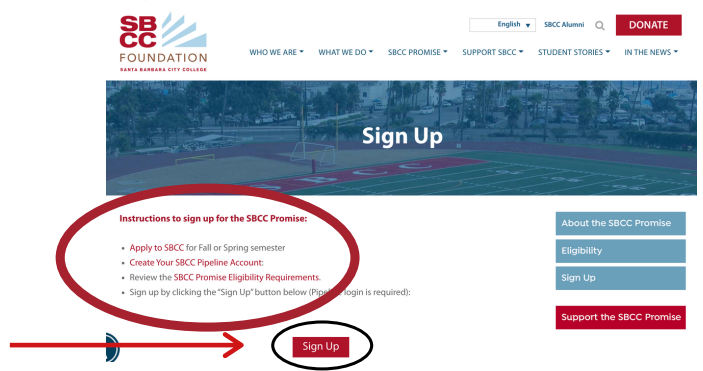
SB
CC
FOUNDATION
SANTA BARBARA CITY COLLEGE

English ▼ SBCC Alumni DONATE

WHO WE ARE ▼ WHAT WE DO ▼ SBCC PROMISE ▼ SUPPORT SBCC ▼ STUDENT STORIES ▼ IN THE NEWS ▼

Sign Up

Instructions to sign up for the SBCC Promise:

• Apply to SBCC for Fall or Spring semester
• Create Your SBCC Pipeline Account:
• Review the SBCC Promise Eligibility Requirements.
• Sign up by clicking the "Sign Up" button below (Pipel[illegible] login is required):

Sign Up

About the SBCC Promise
Eligibility
Sign Up
Support the SBCC Promise